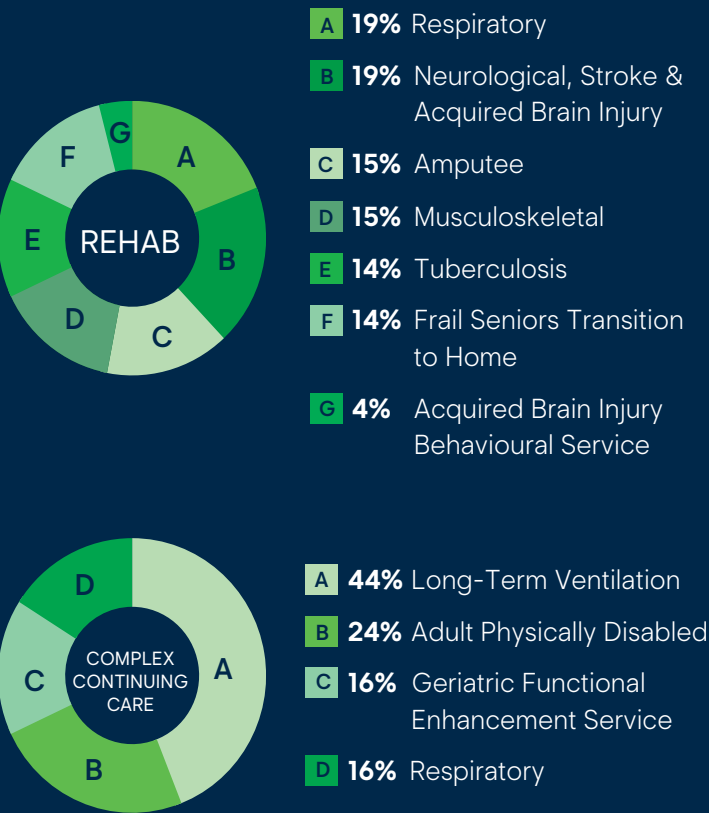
G
A
F
E
REHAB
B
D
C

A 19% Respiratory

B 19% Neurological, Stroke & Acquired Brain Injury

C 15% Amputee

D 15% Musculoskeletal

E 14% Tuberculosis

F 14% Frail Seniors Transition to Home

G 4% Acquired Brain Injury Behavioural Service

D
COMPLEX CONTINUING CARE
C
A
B

A 44% Long-Term Ventilation

B 24% Adult Physically Disabled

C 16% Geriatric Functional Enhancement Service

D 16% Respiratory